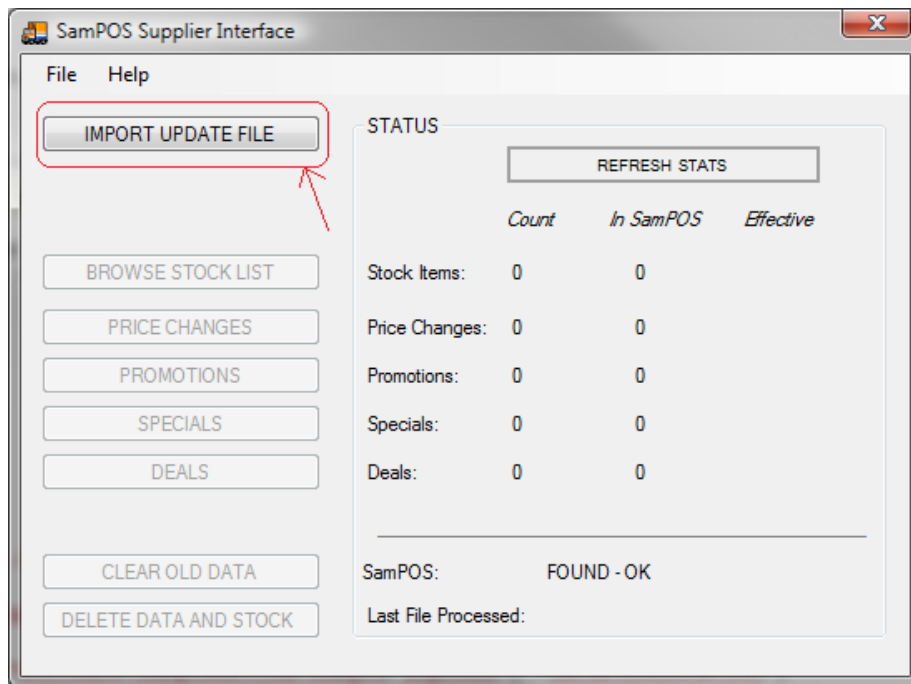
SamPOS Supplier Interface

File Help

IMPORT UPDATE FILE

BROWSE STOCK LIST

PRICE CHANGES

PROMOTIONS

SPECIALS

DEALS

CLEAR OLD DATA

DELETE DATA AND STOCK

STATUS

REFRESH STATS

| | Count | In SamPOS | Effective |
|---|---|---|---|
| Stock Items: | 0 | 0 | |
| Price Changes: | 0 | 0 | |
| Promotions: | 0 | 0 | |
| Specials: | 0 | 0 | |
| Deals: | 0 | 0 | |

SamPOS: FOUND - OK

Last File Processed: